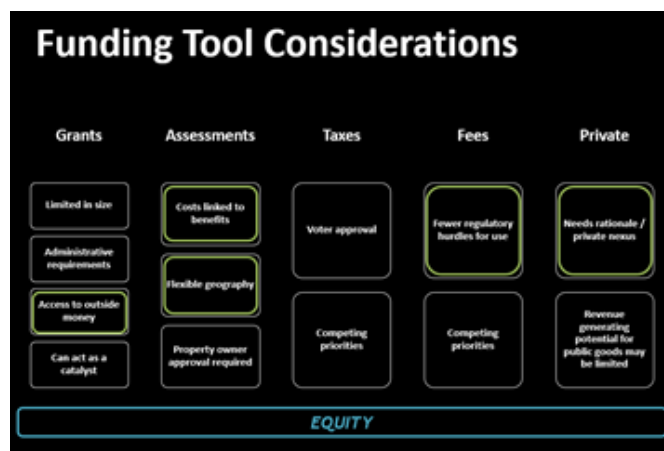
Funding Tool Considerations

Grants

Limited in size

Administrative requirements

Access to outside money

Can act as a catalyst

Assessments

Costs linked to benefits

Flexible geography

Property owner approval required

Taxes

Voter approval

Competing priorities

Fees

Fewer regulatory hurdles for use

Competing priorities

Private

Needs rationale / private nexus

Revenue generating potential for public goods may be limited

EQUITY